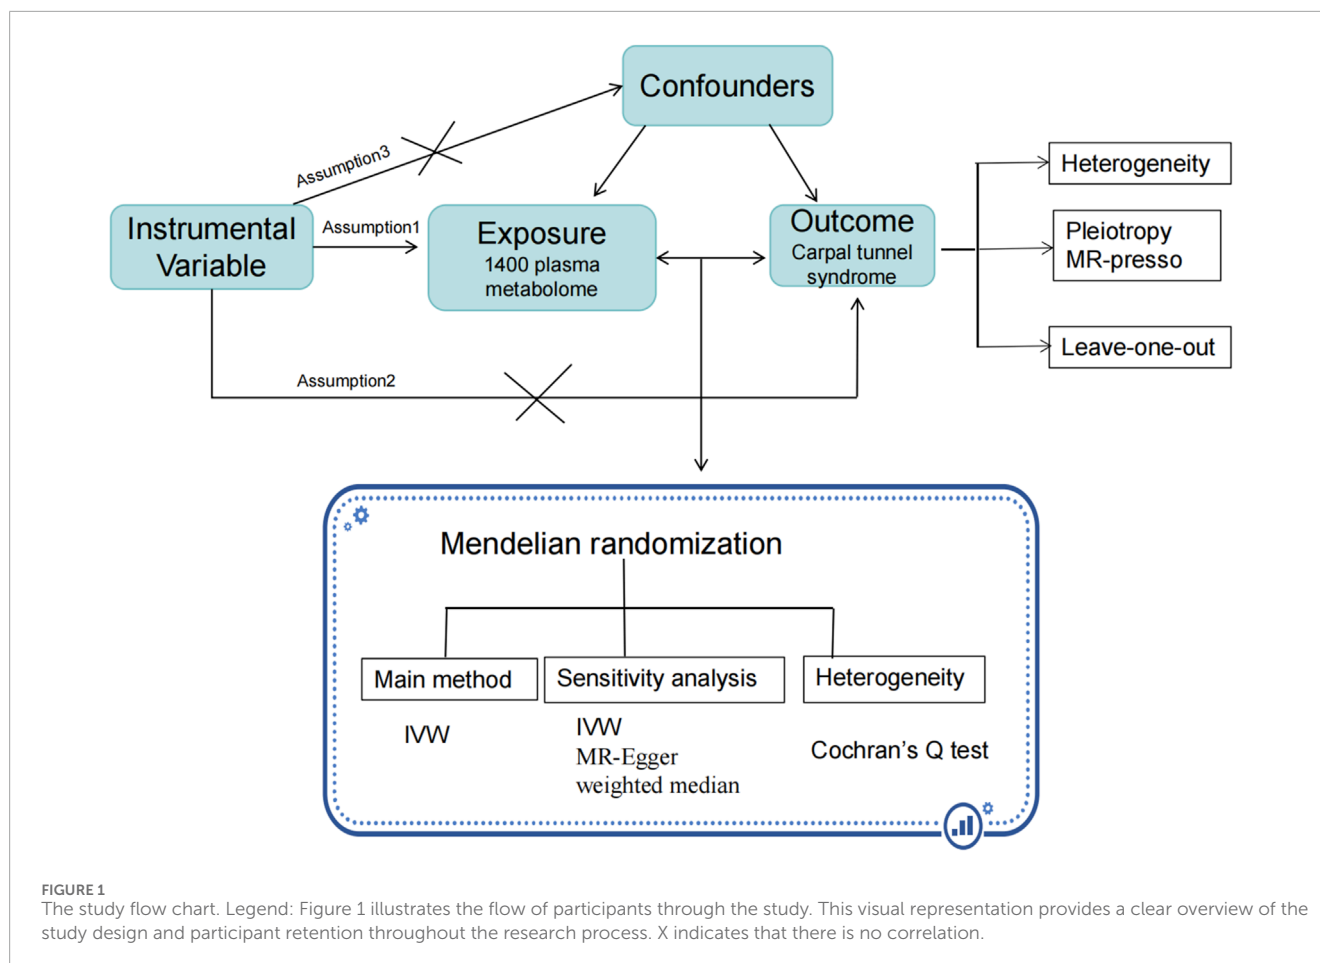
Confounders

Assumption3

Instrumental Variable

Assumption1

Exposure
1400 plasma metabolome

Outcome
Carpal tunnel syndrome

Heterogeneity

Pleiotropy
MR-presso

Leave-one-out

Assumption2

Mendelian randomization

Main method

Sensitivity analysis

Heterogeneity

IVW

IVW
MR-Egger
weighted median

Cochran's Q test

FIGURE 1
The study flow chart. Legend: Figure 1 illustrates the flow of participants through the study. This visual representation provides a clear overview of the study design and participant retention throughout the research process. X indicates that there is no correlation.